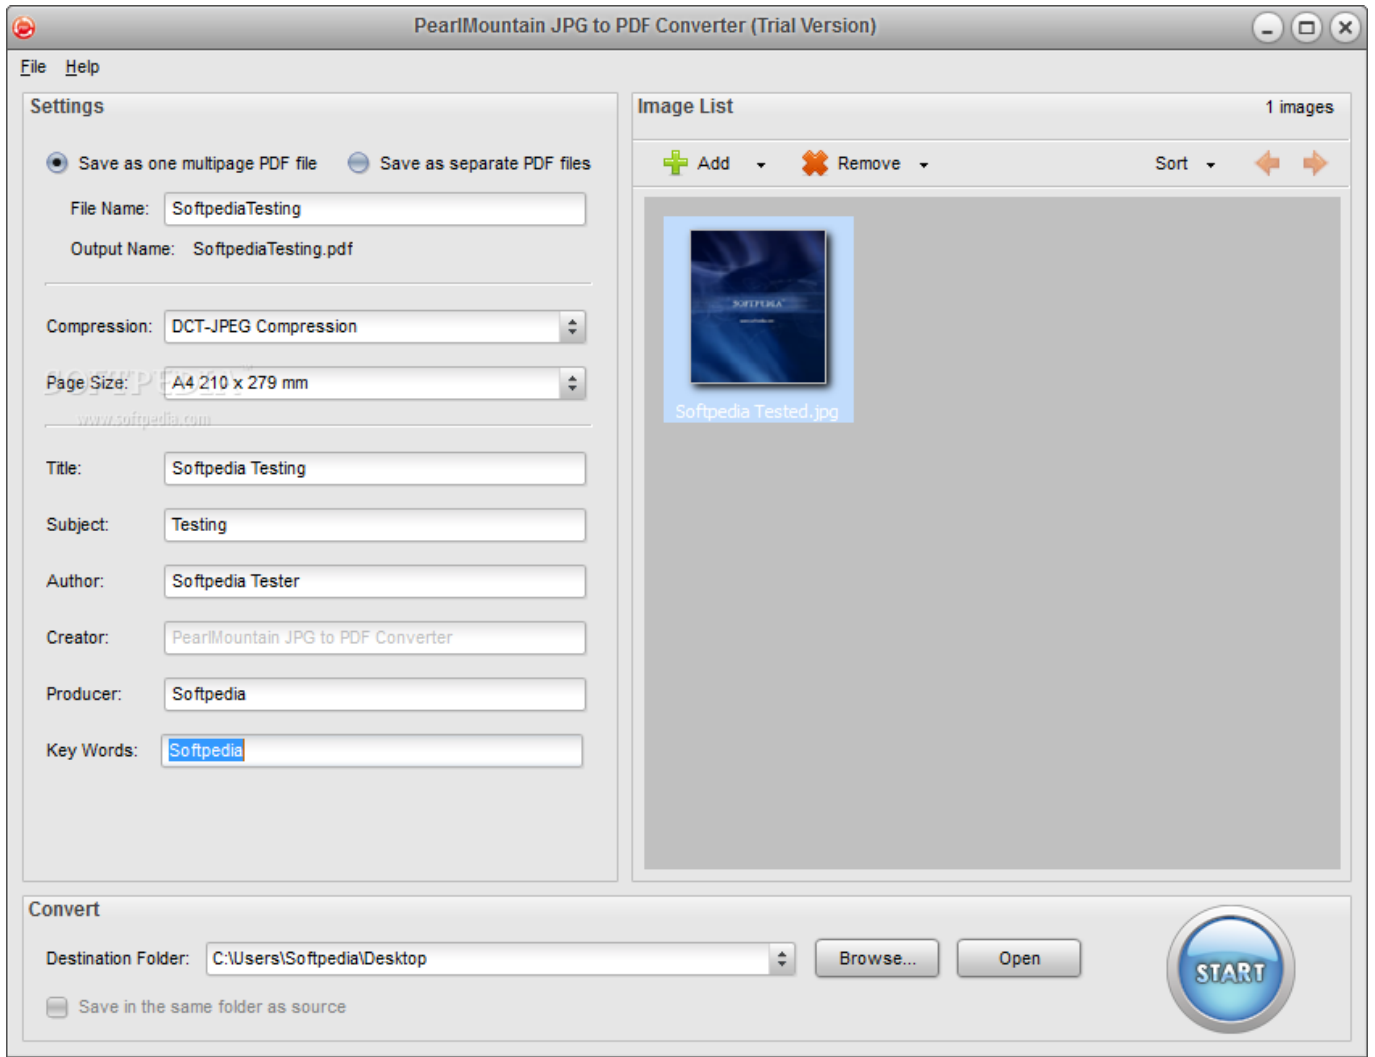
PearlMountain JPG to PDF Converter (Trial Version)

File Help

Settings

Save as one multipage PDF file Save as separate PDF files

File Name: SoftpediaTesting

Output Name: SoftpediaTesting.pdf

Compression: DCT-JPEG Compression

Page Size: A4 210 x 279 mm

SOFTPEDIA
www.softpedia.com

Title: Softpedia Testing

Subject: Testing

Author: Softpedia Tester

Creator: PearlMountain JPG to PDF Converter

Producer: Softpedia

Key Words: Softpedia

Image List 1 images

Add Remove Sort

SOFTPEDIA

Softpedia Tested.jpg

Convert

Destination Folder: C:\Users\Softpedia\Desktop

Browse... Open

Save in the same folder as source

START